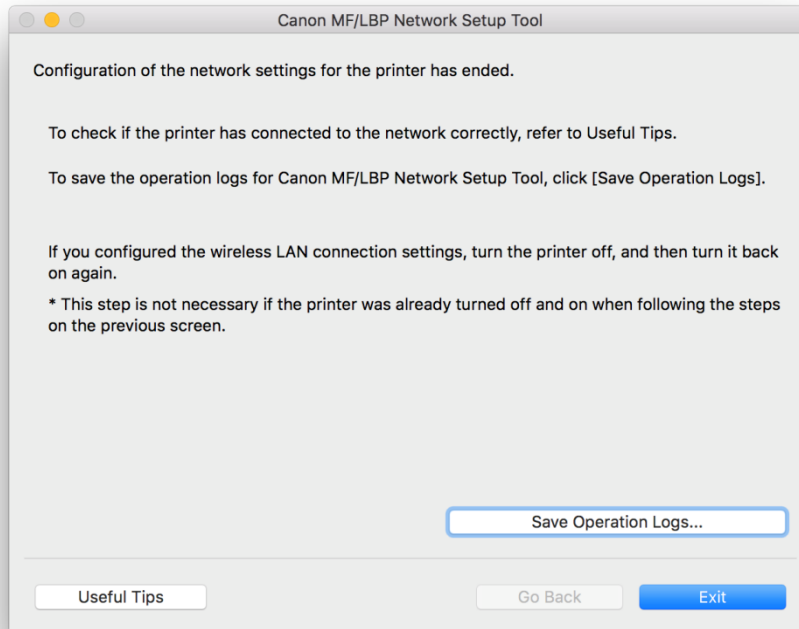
Canon MF/LBP Network Setup Tool

Configuration of the network settings for the printer has ended.

To check if the printer has connected to the network correctly, refer to Useful Tips.

To save the operation logs for Canon MF/LBP Network Setup Tool, click [Save Operation Logs].

If you configured the wireless LAN connection settings, turn the printer off, and then turn it back on again.

* This step is not necessary if the printer was already turned off and on when following the steps on the previous screen.

Save Operation Logs...

Useful Tips

Go Back

Exit